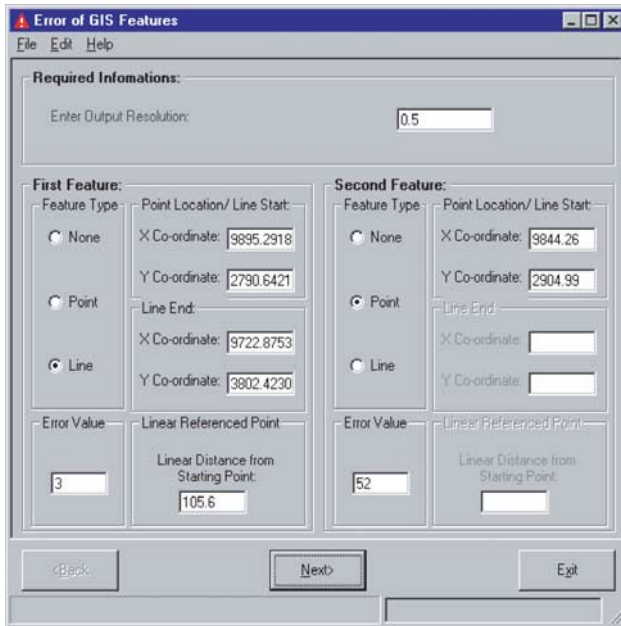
Error of GIS Features

File Edit Help

Required Infomations:

Enter Output Resolution: 0.5

First Feature:

Feature Type

None

Point

Line

Point Location/ Line Start:

X Co-ordinate: 9895.2918

Y Co-ordinate: 2790.6421

Line End:

X Co-ordinate: 9722.8753

Y Co-ordinate: 3802.4230

Error Value

3

Linear Referenced Point

Linear Distance from Starting Point:

105.6

Second Feature:

Feature Type

None

Point

Line

Point Location/ Line Start:

X Co-ordinate: 9844.26

Y Co-ordinate: 2904.99

Line End:

X Co-ordinate:

Y Co-ordinate:

Error Value

52

Linear Referenced Point

Linear Distance from Starting Point:

<Back

Next>

Exit